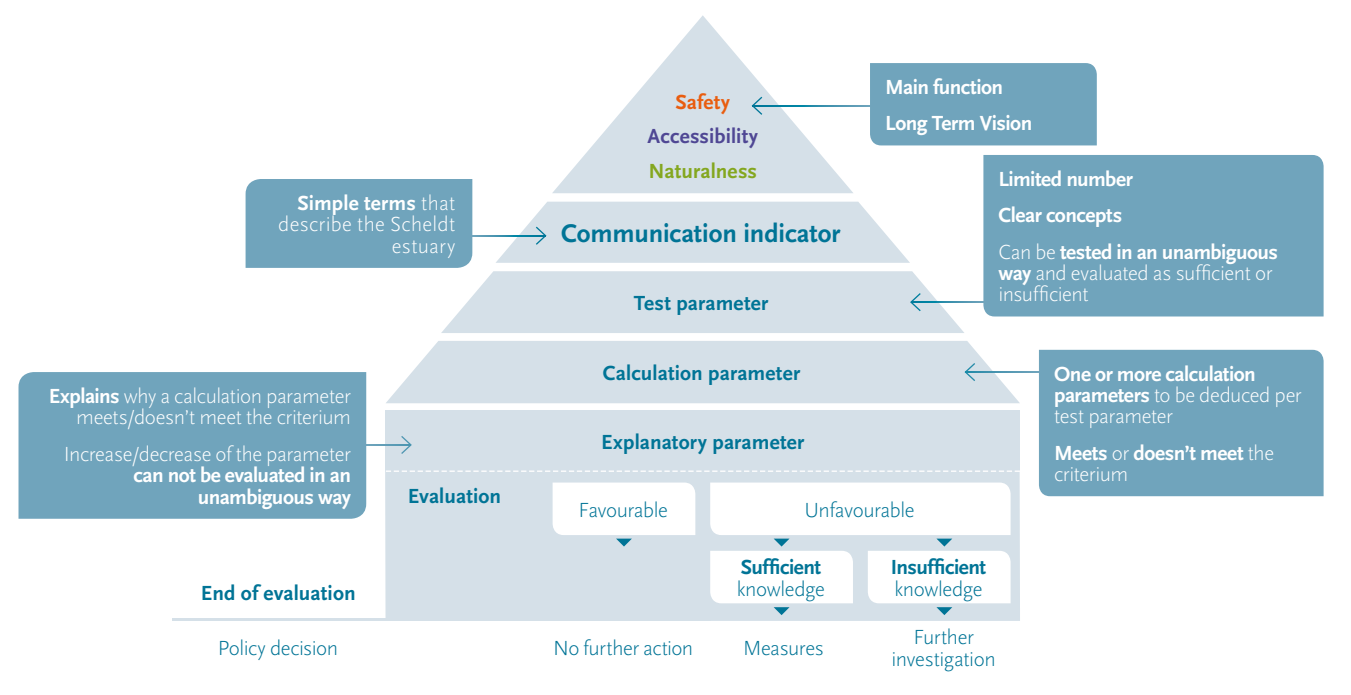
Safety
Accessibility
Naturalness

Main function
Long Term Vision

Simple terms that describe the Scheldt estuary

Communication indicator

Limited number
Clear concepts
Can be tested in an unambiguous way and evaluated as sufficient or insufficient

Test parameter

Calculation parameter

One or more calculation parameters to be deduced per test parameter
Meets or doesn't meet the criterium

Explains why a calculation parameter meets/doesn't meet the criterium
Increase/decrease of the parameter can not be evaluated in an unambiguous way

Explanatory parameter

Evaluation

Favourable

Unfavourable

Sufficient knowledge

Insufficient knowledge

End of evaluation

Policy decision

No further action

Measures

Further investigation